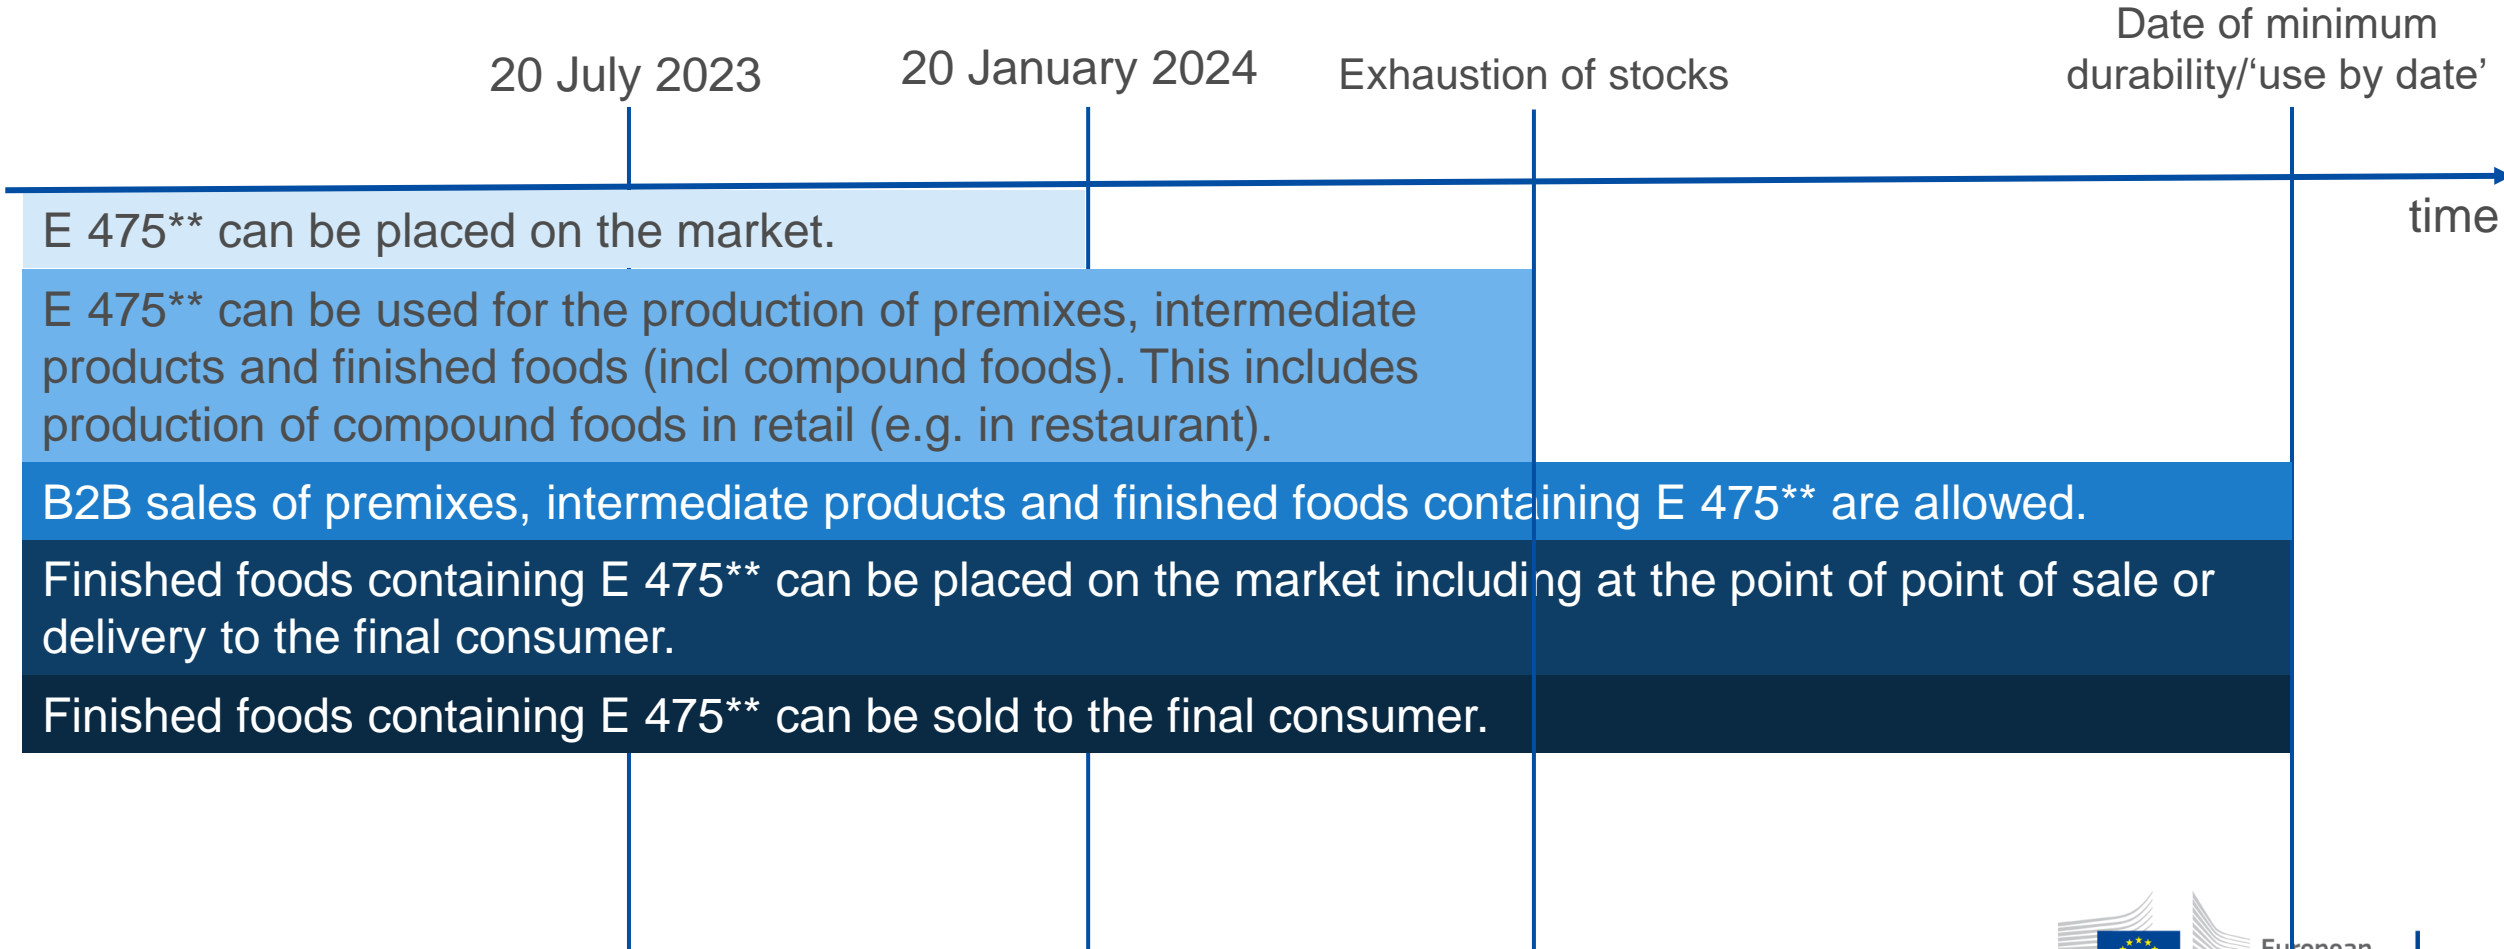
20 July 2023

20 January 2024

Exhaustion of stocks

Date of minimum durability/‘use by date’

time

E 475** can be placed on the market.

E 475** can be used for the production of premixes, intermediate products and finished foods (incl compound foods). This includes production of compound foods in retail (e.g. in restaurant).

B2B sales of premixes, intermediate products and finished foods containing E 475** are allowed.

Finished foods containing E 475** can be placed on the market including at the point of point of sale or delivery to the final consumer.

Finished foods containing E 475** can be sold to the final consumer.

European